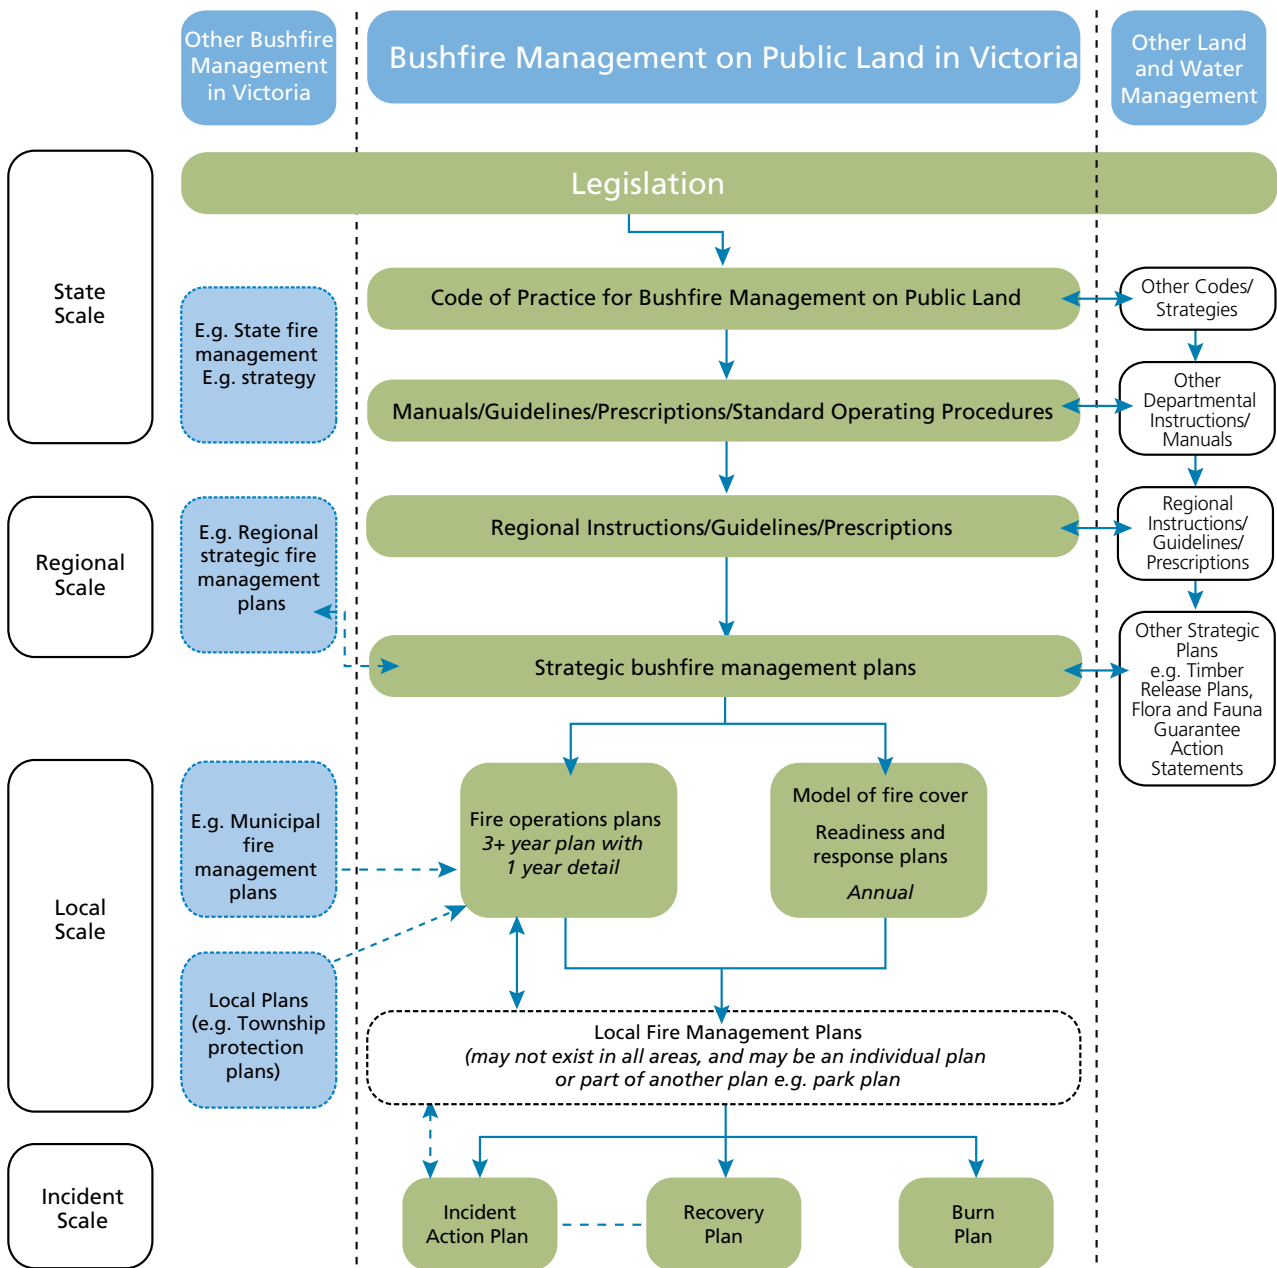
Other Bushfire Management in Victoria

Bushfire Management on Public Land in Victoria

Other Land and Water Management

State Scale

Legislation

Code of Practice for Bushfire Management on Public Land

Other Codes/ Strategies

E.g. State fire management E.g. strategy

Manuals/Guidelines/Prescriptions/Standard Operating Procedures

Other Departmental Instructions/ Manuals

Regional Scale

E.g. Regional strategic fire management plans

Regional Instructions/Guidelines/Prescriptions

Regional Instructions/ Guidelines/ Prescriptions

Strategic bushfire management plans

Other Strategic Plans e.g. Timber Release Plans, Flora and Fauna Guarantee Action Statements

Local Scale

E.g. Municipal fire management plans

Fire operations plans
*3+ year plan with 1 year detail*

Model of fire cover

Readiness and response plans

*Annual*

Local Plans (e.g. Township protection plans)

Local Fire Management Plans
*(may not exist in all areas, and may be an individual plan or part of another plan e.g. park plan*

Incident Scale

Incident Action Plan

Recovery Plan

Burn Plan